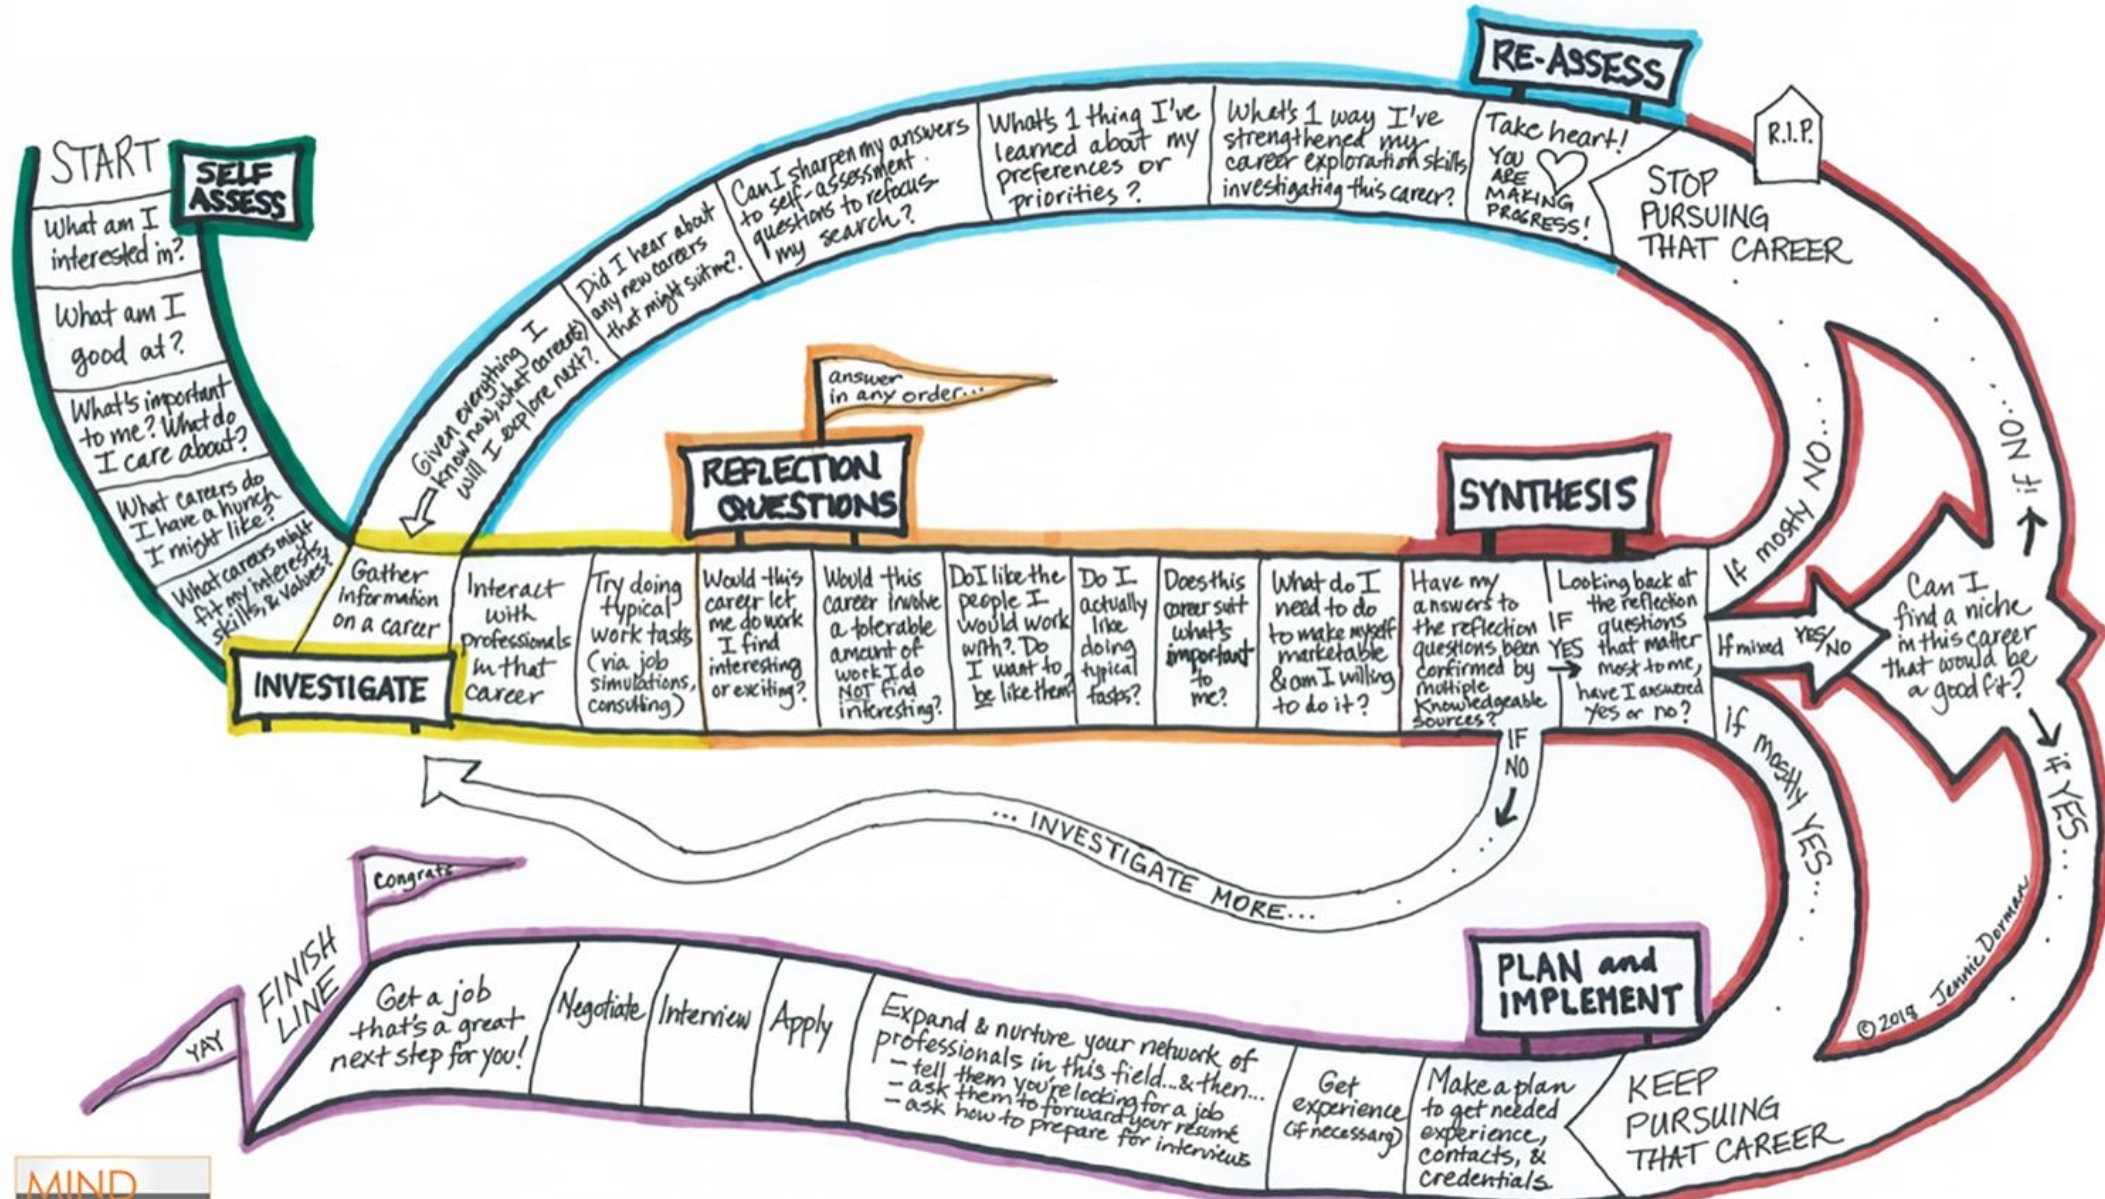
START

SELF ASSESS

What am I interested in?

What am I good at?

What's important to me? What do I care about?

What careers do I have a hunch I might like?

What careers might fit my interests, skills, & values?

Given everything I know now, what career(s) will I explore next?

Did I hear about any new careers that might suit me?

Can I sharpen my answers to self-assessment questions to refocus my search?

What's 1 thing I've learned about my preferences or priorities?

What's 1 way I've strengthened my career exploration skills investigating this career?

RE-ASSESS

Take heart! You ARE MAKING PROGRESS!

R.I.P.

STOP PURSUING THAT CAREER

answer in any order...

REFLECTION QUESTIONS

SYNTHESIS

Gather information on a career

INVESTIGATE

Interact with professionals in that career

Try doing typical work tasks (via job simulations, consulting)

Would this career let me do work I find interesting or exciting?

Would this career involve a tolerable amount of work I do NOT find interesting?

Do I like the people I would work with? Do I want to be like them?

Do I actually like doing typical tasks?

Does this career suit what's important to me?

What do I need to do to make myself marketable & am I willing to do it?

Have my answers to the reflection questions been confirmed by multiple knowledgeable sources?

IF YES

IF NO

Looking back at the reflection questions that matter most to me, have I answered yes or no?

If mostly NO...

If mixed YES/NO

If mostly YES...

Can I find a niche in this career that would be a good fit?

if NO...

if YES...

... INVESTIGATE MORE...

congrats

YAY

FINISH LINE

Get a job that's a great next step for you!

Negotiate

Interview

Apply

Expand & nurture your network of professionals in this field... & then...
– tell them you're looking for a job
– ask them to forward your resumé
– ask how to prepare for interviews

Get experience (if necessary)

Make a plan to get needed experience, contacts, & credentials.

PLAN and IMPLEMENT

KEEP PURSUING THAT CAREER

©2018 Jennie Dorman

MIND